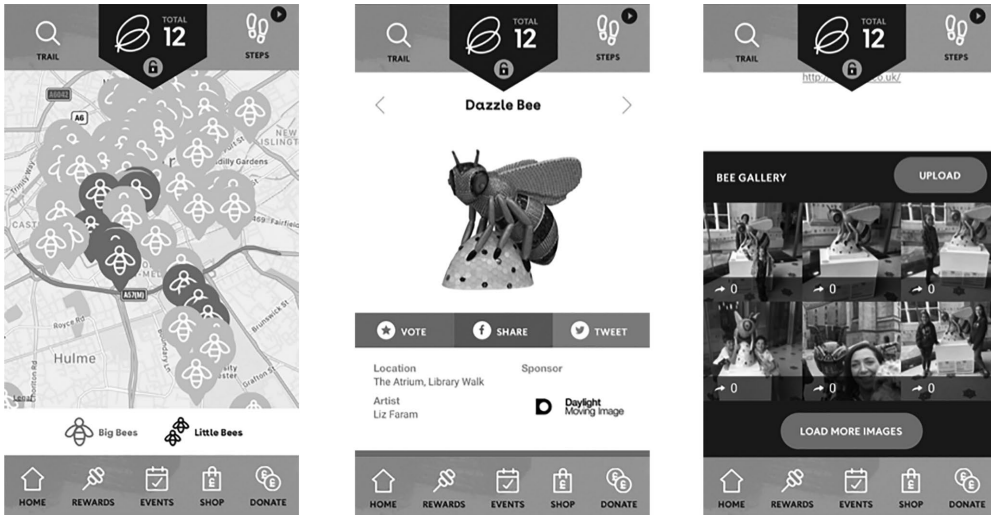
TRAIL TOTAL 12 STEPS

A6042
A6
NEW ISLINGT
Piccadilly Gardens
CAST
Fairfield
A57(M)
Royce Rd
Brunswick St
Hulme
Boundary Ln
Grafton St
Chorlton Rd

Big Bees Little Bees

HOME REWARDS EVENTS SHOP DONATE

TRAIL TOTAL 12 STEPS

Dazzle Bee

VOTE SHARE TWEET

Location
The Atrium, Library Walk

Sponsor

Artist
Liz Faram

Daylight Moving Image

HOME REWARDS EVENTS SHOP DONATE

TRAIL TOTAL 12 STEPS

http:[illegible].co.uk/

BEE GALLERY

UPLOAD

0 0 0
0 0 0

LOAD MORE IMAGES

HOME REWARDS EVENTS SHOP DONATE